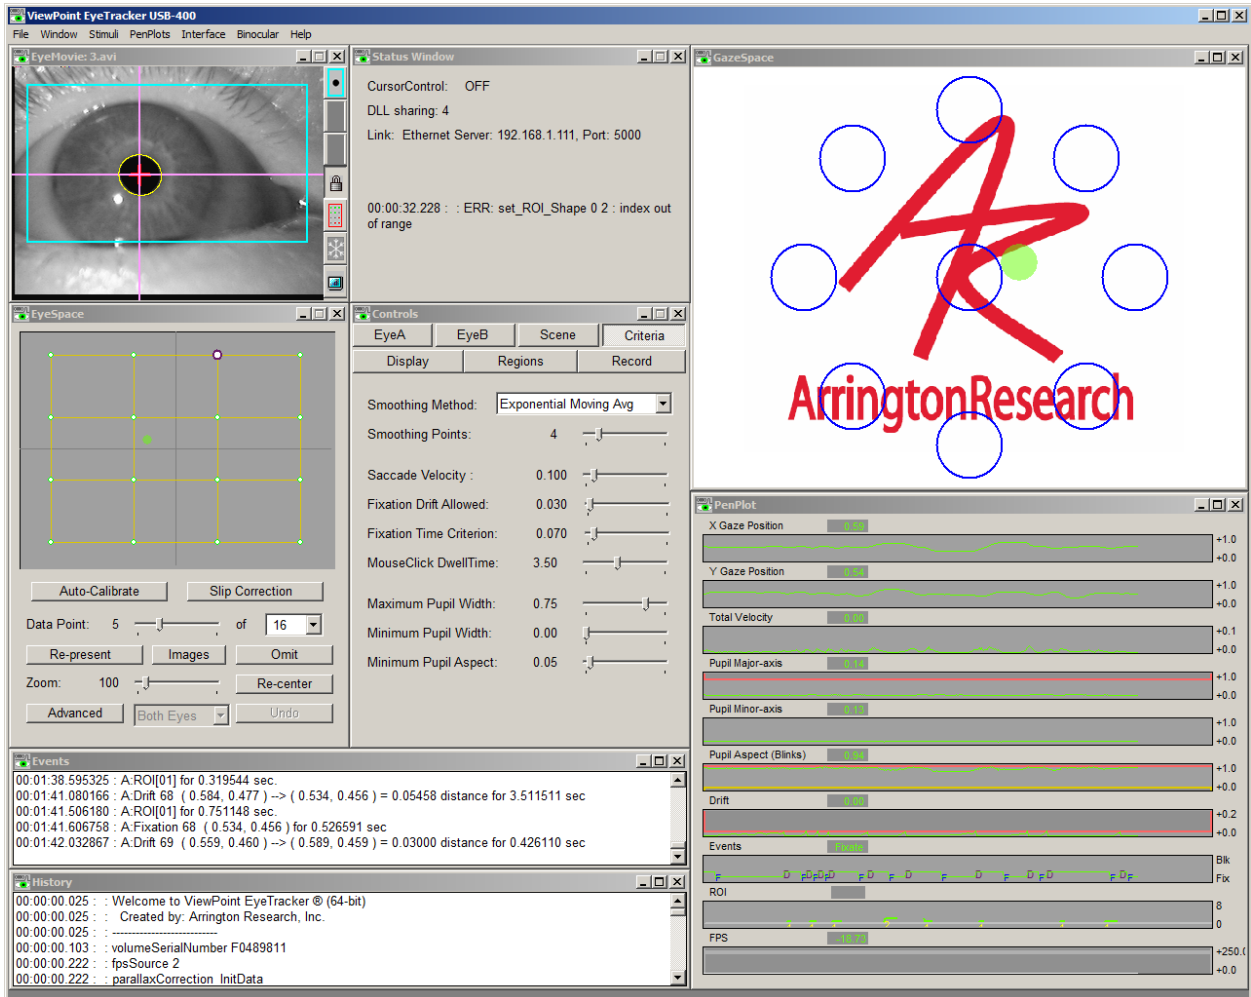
ViewPoint EyeTracker USB-400

File Window Stimuli PenPlots Interface Binocular Help

EyeMovie: 3.avi

Status Window

CursorControl: OFF

DLL sharing: 4

Link: Ethernet Server: 192.168.1.111, Port: 5000

00:00:32.228 : : ERR: set_ROI_Shape 0 2 : index out of range

GazeSpace

ArringtonResearch

EyeSpace

Auto-Calibrate

Slip Correction

Data Point: 5 of 16

Re-present

Images

Omit

Zoom: 100

Re-center

Advanced

Both Eyes

Undo

Controls

EyeA

EyeB

Scene

Criteria

Display

Regions

Record

Smoothing Method: Exponential Moving Avg

Smoothing Points: 4

Saccade Velocity : 0.100

Fixation Drift Allowed: 0.030

Fixation Time Criterion: 0.070

MouseClick DwellTime: 3.50

Maximum Pupil Width: 0.75

Minimum Pupil Width: 0.00

Minimum Pupil Aspect: 0.05

PenPlot

X Gaze Position 0.59 +1.0 +0.0

Y Gaze Position 0.54 +1.0 +0.0

Total Velocity 0.00 +0.1 +0.0

Pupil Major-axis 0.14 +1.0 +0.0

Pupil Minor-axis 0.13 +1.0 +0.0

Pupil Aspect (Blinks) 0.94 +1.0 +0.0

Drift 0.00 +0.2 +0.0

Events Fixate Blk Fix

ROI 8 0

FPS 16.73 +250.0 +0.0

Events

00:01:38.595325 : A:ROI[01] for 0.319544 sec.
00:01:41.080166 : A:Drift 68 ( 0.584, 0.477 ) --> ( 0.534, 0.456 ) = 0.05458 distance for 3.511511 sec
00:01:41.506180 : A:ROI[01] for 0.751148 sec.
00:01:41.606758 : A:Fixation 68 ( 0.534, 0.456 ) for 0.526591 sec
00:01:42.032867 : A:Drift 69 ( 0.559, 0.460 ) --> ( 0.589, 0.459 ) = 0.03000 distance for 0.426110 sec

History

00:00:00.025 : : Welcome to ViewPoint EyeTracker ® (64-bit)
00:00:00.025 : : Created by: Arrington Research, Inc.
00:00:00.025 : : ---------------------------
00:00:00.103 : : volumeSerialNumber F0489811
00:00:00.222 : : fpsSource 2
00:00:00.222 : : parallaxCorrection InitData